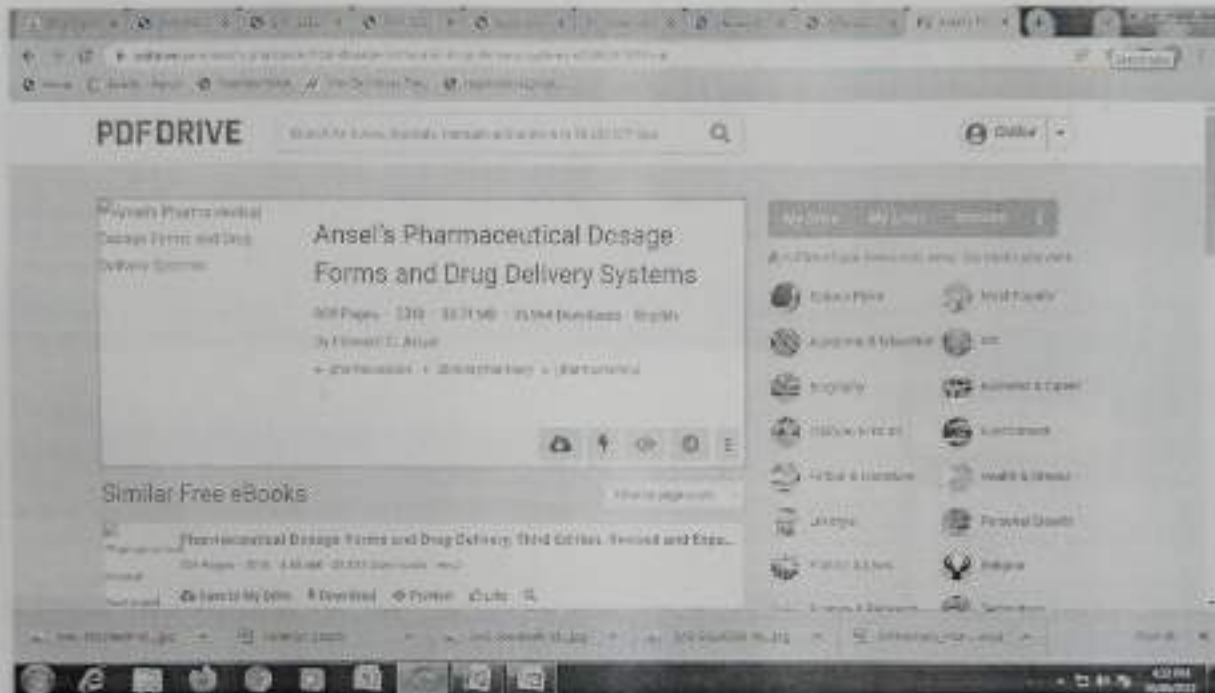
PDF DRIVE

Ansel's Pharmaceutical Dosage Forms and Drug Delivery Systems

Ansel's Pharmaceutical Dosage Forms and Drug Delivery Systems

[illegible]

Similar Free eBooks

Pharmaceutical Dosage Forms and Drug Delivery, Third Edition, Revised and Expa...

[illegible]